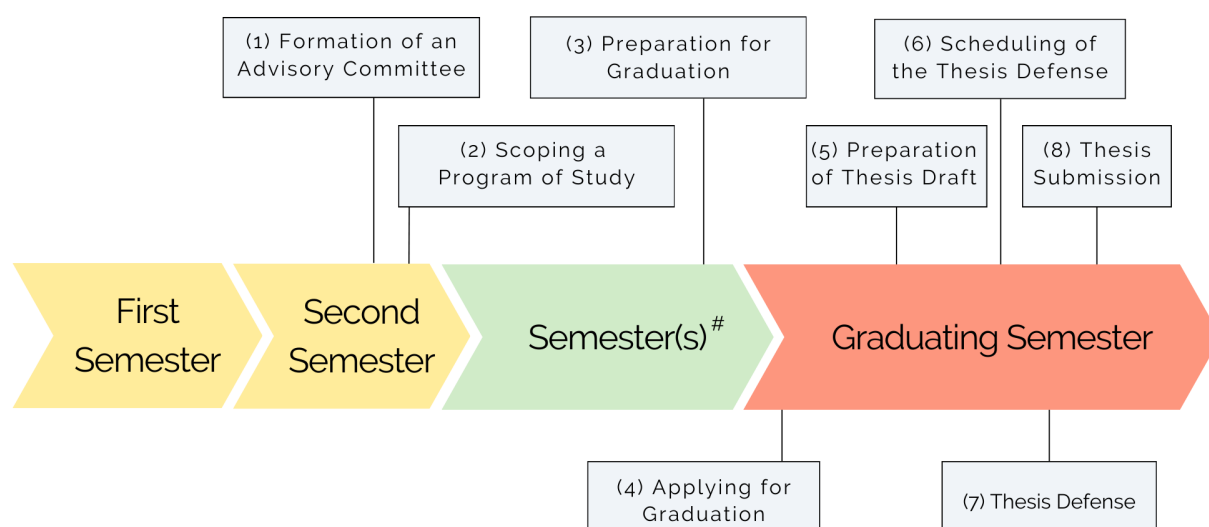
(1) Formation of an Advisory Committee

(3) Preparation for Graduation

(6) Scheduling of the Thesis Defense

(2) Scoping a Program of Study

(5) Preparation of Thesis Draft

(8) Thesis Submission

First Semester

Second Semester

Semester(s)$^{\#}$

Graduating Semester

(4) Applying for Graduation

(7) Thesis Defense